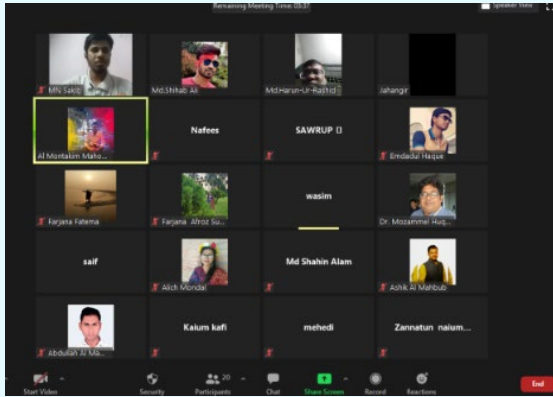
Remaining Meeting Time: 05:37

Speaker View

MN Sakib
Md.Shihab Ali
Md.Harun-Ur-Rashid
Jahangir

Al Montakim Maho...
Nafees
SAWRUP
Emdadul Haque

Farjana Fatema
Farjana Afroz Su...
wasim
Dr. Mozammel Huq...

saif
Alich Mondal
Md Shahin Alam
Ashik Al Mahbub

Abdullah Al Ma...
Kaium kafi
mehedi
Zannatun naium...

Start Video
Security
Participants 20
Chat
Share Screen
Record
Reactions
End